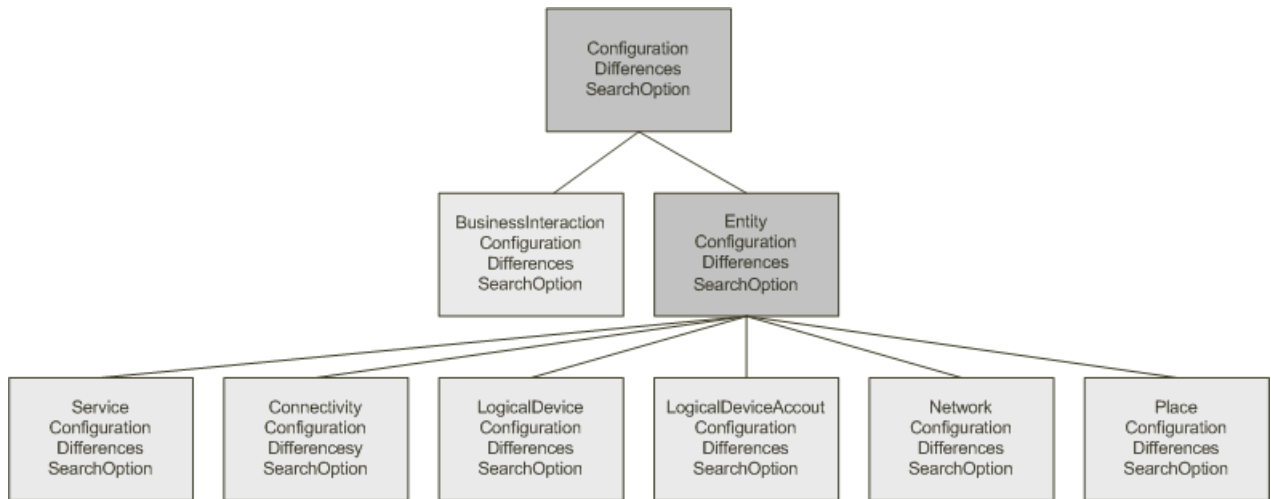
Configuration Differences SearchOption

BusinessInteraction Configuration Differences SearchOption

Entity Configuration Differences SearchOption

Service Configuration Differences SearchOption

Connectivity Configuration Differencesy SearchOption

LogicalDevice Configuration Differences SearchOption

LogicalDeviceAccout Configuration Differences SearchOption

Network Configuration Differences SearchOption

Place Configuration Differences SearchOption